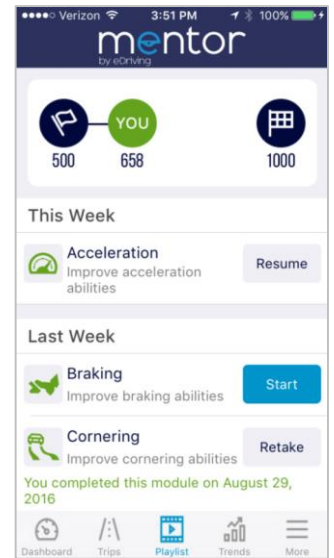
●●●●○ Verizon 3:51 PM 100%

mentor
by eDriving

500
YOU
658
1000

This Week

Acceleration
Improve acceleration abilities
Resume

Last Week

Braking
Improve braking abilities
Start

Cornering
Improve cornering abilities
Retake

You completed this module on August 29, 2016

Dashboard
Trips
Playlist
Trends
More